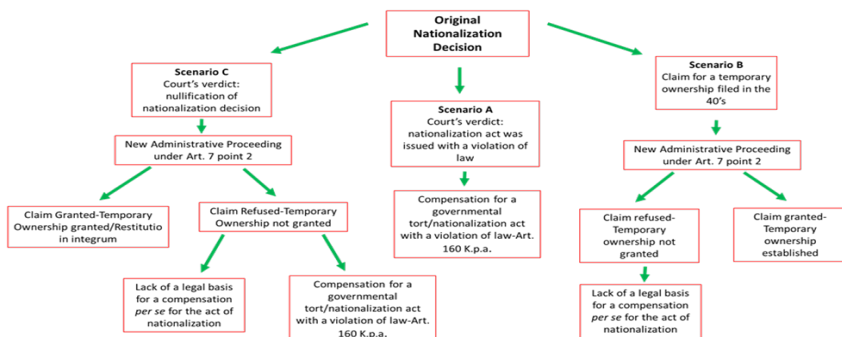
Original Nationalization Decision

Scenario C
Court's verdict: nullification of nationalization decision

New Administrative Proceeding under Art. 7 point 2

Claim Granted-Temporary Ownership granted/Restitutio in integrum

Claim Refused-Temporary Ownership not granted

Lack of a legal basis for a compensation *per se* for the act of nationalization

Compensation for a governmental tort/nationalization act with a violation of law-Art. 160 K.p.a.

Scenario A
Court's verdict: nationalization act was issued with a violation of law

Compensation for a governmental tort/nationalization act with a violation of law-Art. 160 K.p.a.

Scenario B
Claim for a temporary ownership filed in the 40's

New Administrative Proceeding under Art. 7 point 2

Claim refused-Temporary ownership not granted

Claim granted-Temporary ownership established

Lack of a legal basis for a compensation *per se* for the act of nationalization